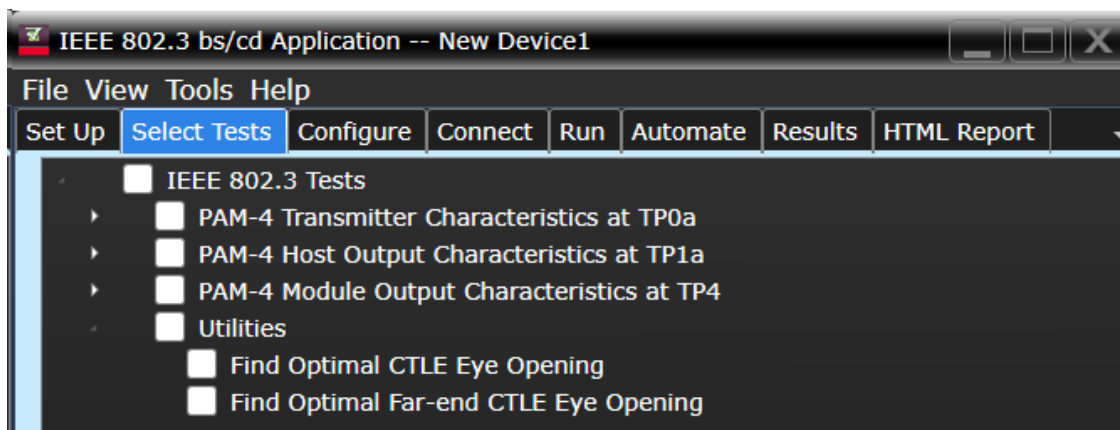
IEEE 802.3 bs/cd Application -- New Device1

File View Tools Help

Set Up Select Tests Configure Connect Run Automate Results HTML Report

IEEE 802.3 Tests

PAM-4 Transmitter Characteristics at TP0a

PAM-4 Host Output Characteristics at TP1a

PAM-4 Module Output Characteristics at TP4

Utilities

Find Optimal CTLE Eye Opening

Find Optimal Far-end CTLE Eye Opening